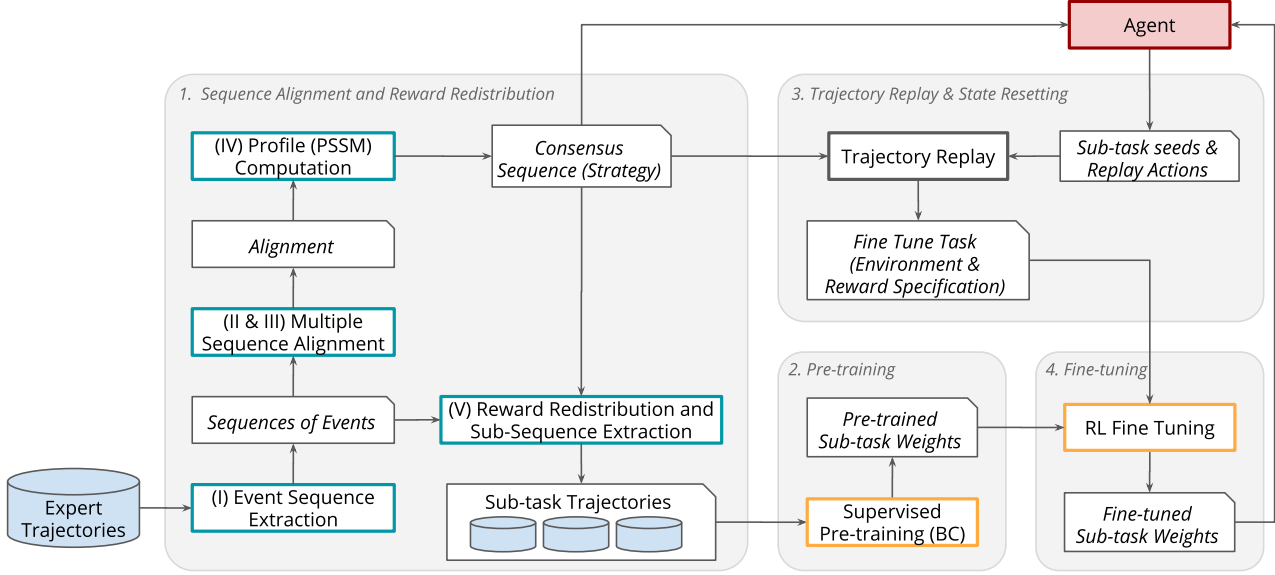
Agent

1. Sequence Alignment and Reward Redistribution

3. Trajectory Replay & State Resetting

(IV) Profile (PSSM) Computation

Consensus Sequence (Strategy)

Trajectory Replay

Sub-task seeds & Replay Actions

Alignment

Fine Tune Task (Environment & Reward Specification)

(II & III) Multiple Sequence Alignment

2. Pre-training

4. Fine-tuning

Sequences of Events

(V) Reward Redistribution and Sub-Sequence Extraction

Pre-trained Sub-task Weights

RL Fine Tuning

Expert Trajectories

(I) Event Sequence Extraction

Sub-task Trajectories

Supervised Pre-training (BC)

Fine-tuned Sub-task Weights